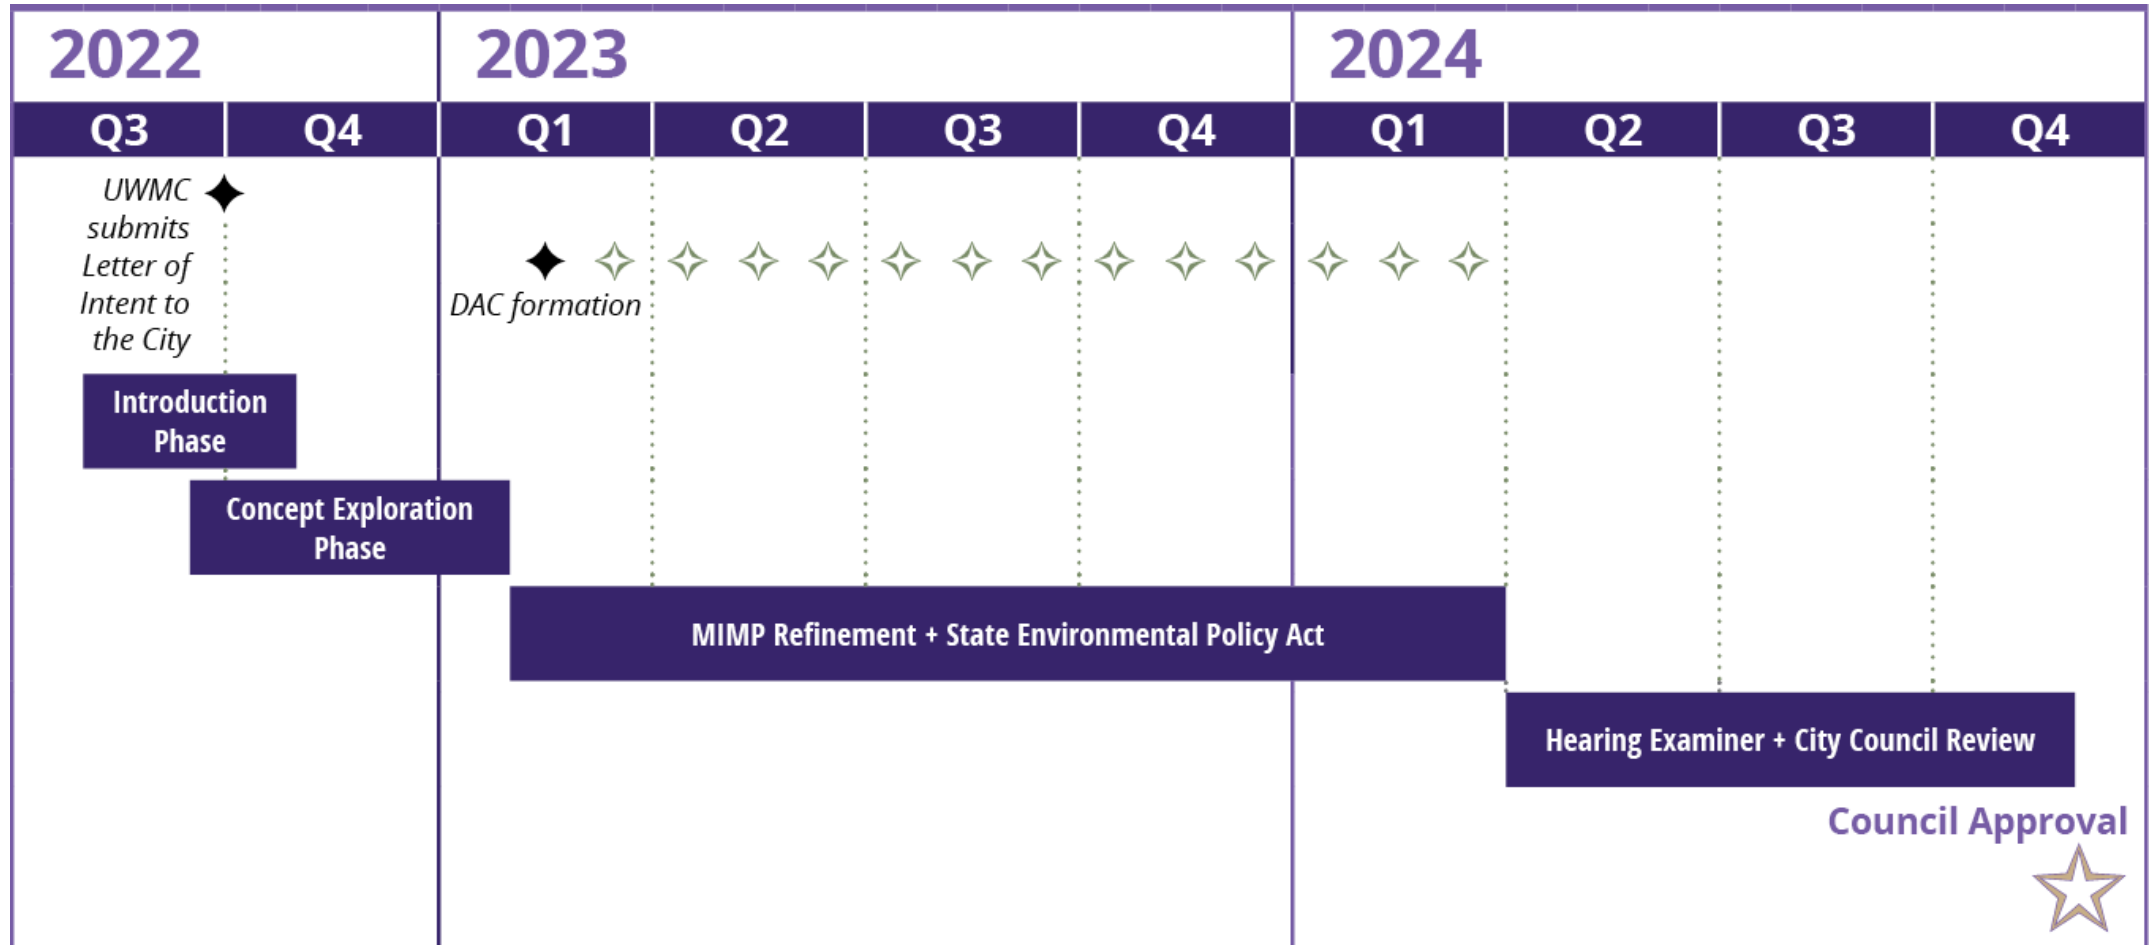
2022

2023

2024

| Q3 | Q4 | Q1 | Q2 | Q3 | Q4 | Q1 | Q2 | Q3 | Q4 |
|---|---|---|---|---|---|---|---|---|---|

UWMC submits Letter of Intent to the City

DAC formation

Introduction Phase

Concept Exploration Phase

MIMP Refinement + State Environmental Policy Act

Hearing Examiner + City Council Review

Council Approval